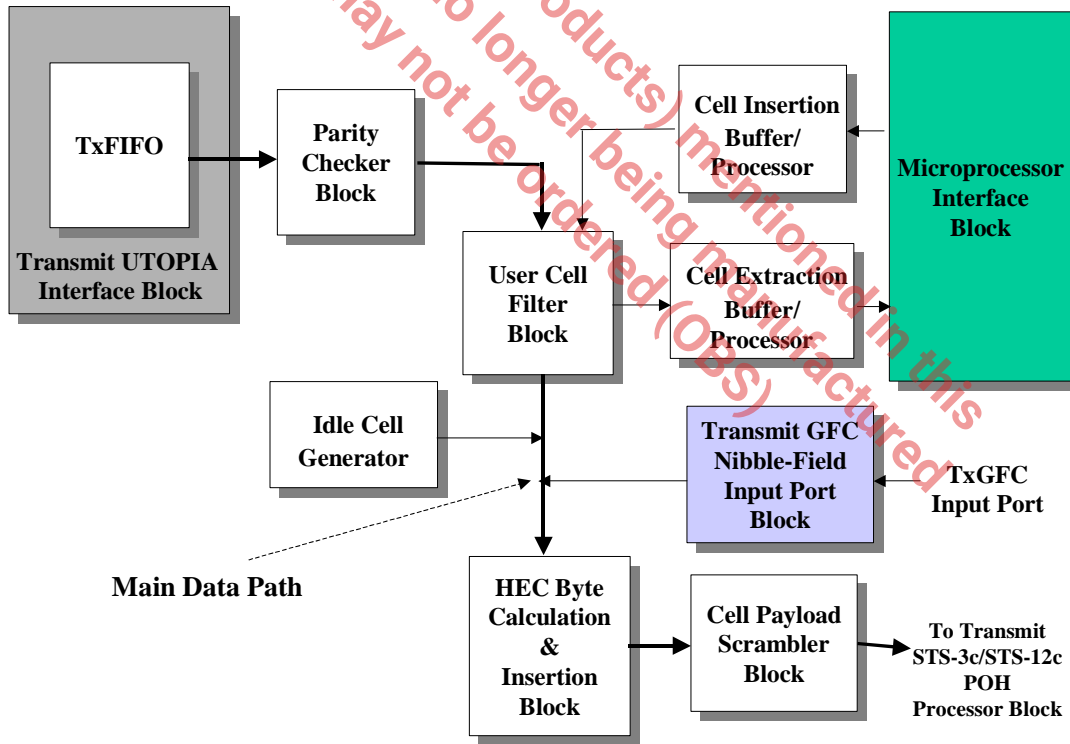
TxFIFO

Transmit UTOPIA Interface Block

Parity Checker Block

Cell Insertion Buffer/ Processor

Microprocessor Interface Block

User Cell Filter Block

Cell Extraction Buffer/ Processor

Idle Cell Generator

Transmit GFC Nibble-Field Input Port Block

TxGFC Input Port

Main Data Path

HEC Byte Calculation & Insertion Block

Cell Payload Scrambler Block

To Transmit STS-3c/STS-12c POH Processor Block

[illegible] no longer products) mentioned in this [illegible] may not be ordered (OBS) being manufactured